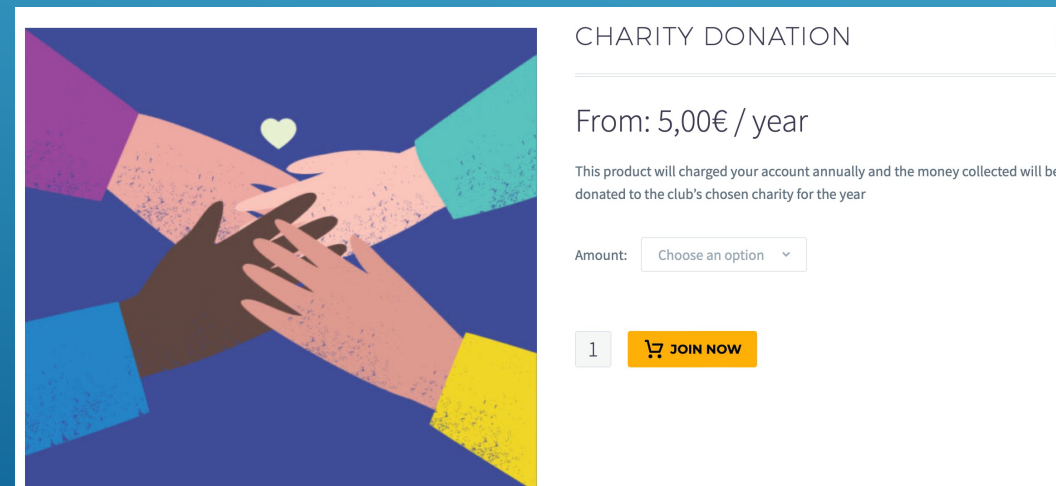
CHARITY DONATION

From: 5,00€ / year

This product will charged your account annually and the money collected will be donated to the club's chosen charity for the year

Amount: Choose an option

1

JOIN NOW